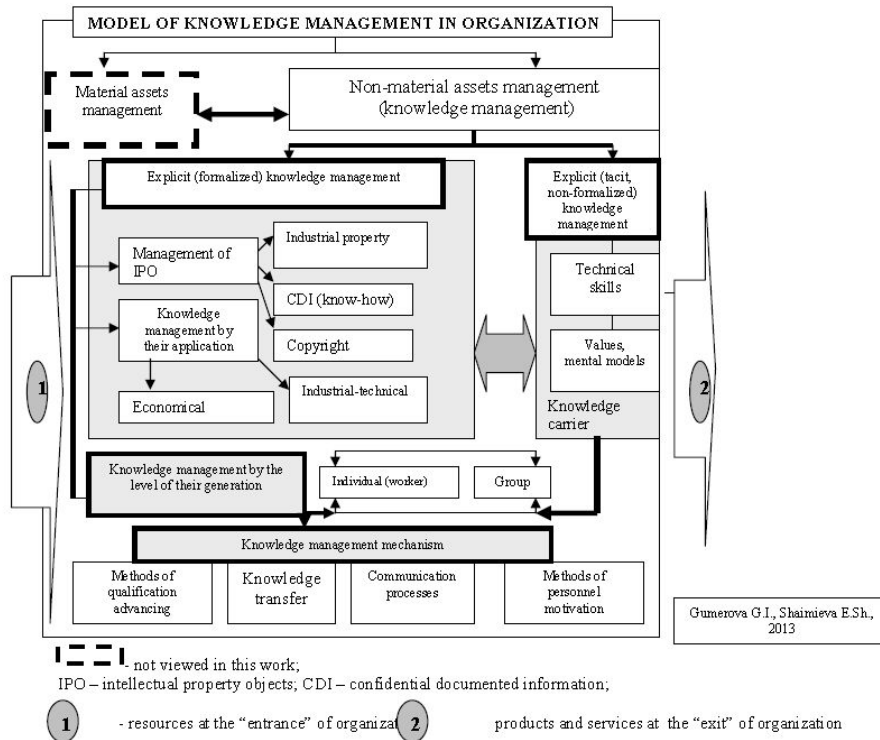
MODEL OF KNOWLEDGE MANAGEMENT IN ORGANIZATION

Material assets management

Non-material assets management (knowledge management)

Explicit (formalized) knowledge management

Explicit (tacit, non-formalized) knowledge management

Management of IPO

Industrial property

CDI (know-how)

Knowledge management by their application

Copyright

Economical

Industrial-technical

Technical skills

Values, mental models

Knowledge carrier

1

2

Knowledge management by the level of their generation

Individual (worker)

Group

Knowledge management mechanism

Methods of qualification advancing

Knowledge transfer

Communication processes

Methods of personnel motivation

Gumerova G.I., Shaimieva E.Sh., 2013

- not viewed in this work;

IPO – intellectual property objects; CDI – confidential documented information;

1 - resources at the "entrance" of organizat 2 products and services at the "exit" of organization